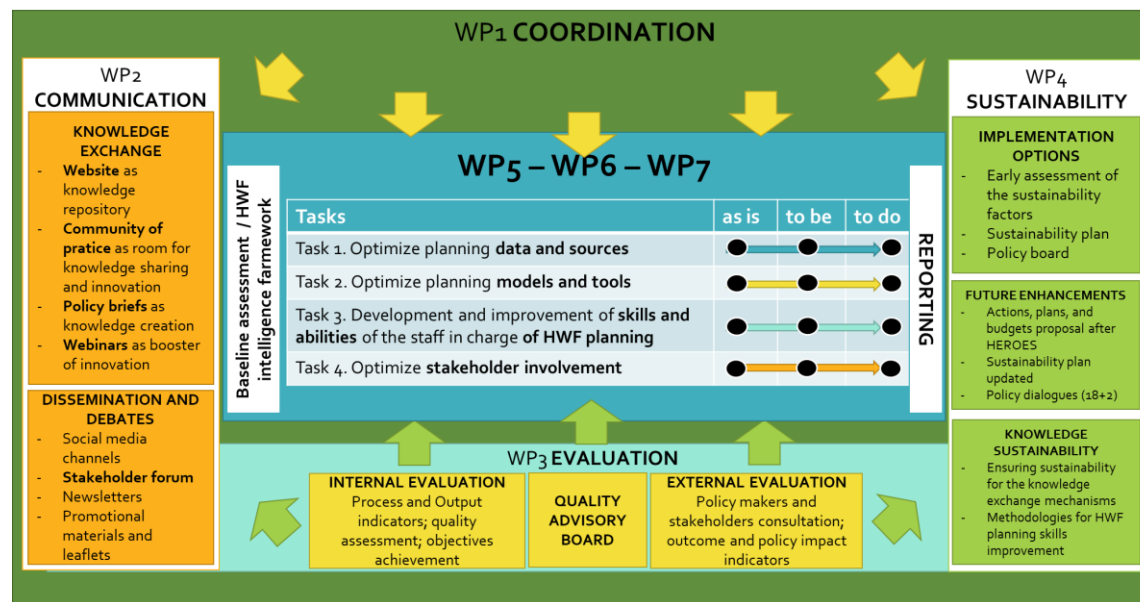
WP1 COORDINATION

WP2
COMMUNICATION

KNOWLEDGE EXCHANGE
- Website as knowledge repository
- Community of pratice as room for knowledge sharing and innovation
- Policy briefs as knowledge creation
- Webinars as booster of innovation

DISSEMINATION AND DEBATES
- Social media channels
- Stakeholder forum
- Newsletters
- Promotional materials and leaflets

WP5 – WP6 – WP7

Baseline assessment / HWF intelligence farmework

| Tasks | as is | to be | to do |
|---|---|---|---|
| Task 1. Optimize planning data and sources | | | |
| Task 2. Optimize planning models and tools | | | |
| Task 3. Development and improvement of skills and abilities of the staff in charge of HWF planning | | | |
| Task 4. Optimize stakeholder involvement | | | |

REPORTING

WP4
SUSTAINABILITY

IMPLEMENTATION OPTIONS
- Early assessment of the sustainability factors
- Sustainability plan
- Policy board

FUTURE ENHANCEMENTS
- Actions, plans, and budgets proposal after HEROES
- Sustainability plan updated
- Policy dialogues (18+2)

KNOWLEDGE SUSTAINABILITY
- Ensuring sustainability for the knowledge exchange mechanisms
- Methodologies for HWF planning skills improvement

WP3 EVALUATION

INTERNAL EVALUATION
Process and Output indicators; quality assessment; objectives achievement

QUALITY ADVISORY BOARD

EXTERNAL EVALUATION
Policy makers and stakeholders consultation; outcome and policy impact indicators